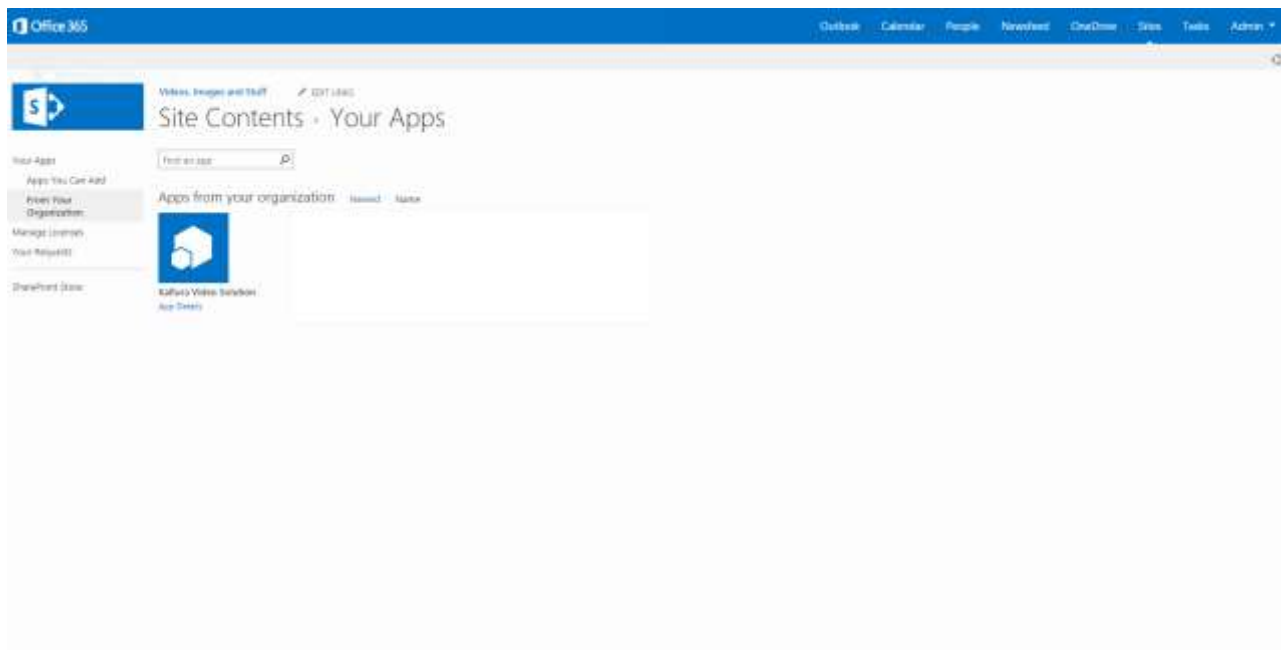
Office 365

Outlook Calendar People Newsfeed OneDrive Sites Tasks Admin

Videos, Images and Stuff EDIT LINKS

Site Contents › Your Apps

Your Apps
Apps You Can Add
From Your Organization
Manage Licenses
Your Requests
SharePoint Store

Find an app

Apps from your organization Newest Name

Kaltura Video Solution
App Details